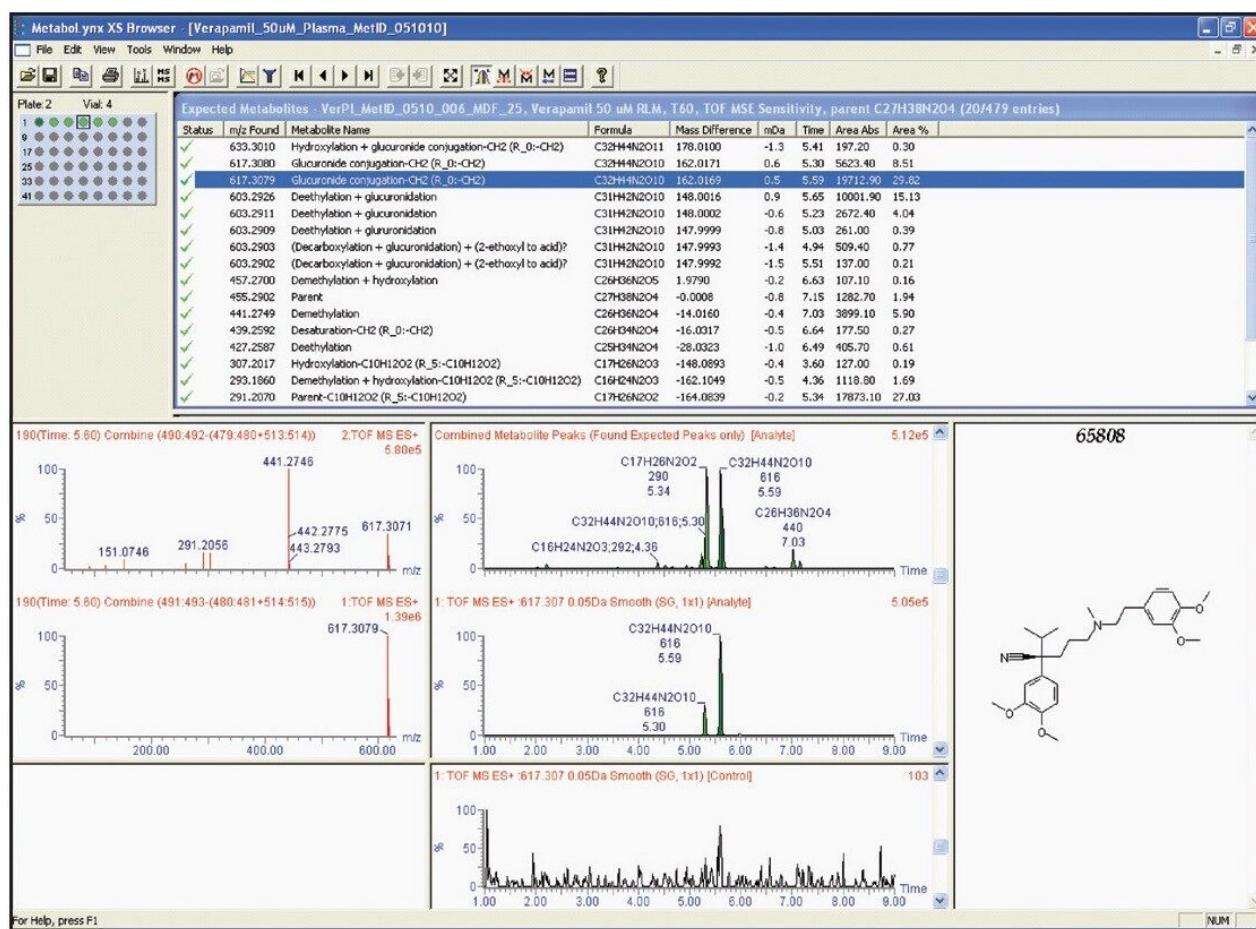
MetaboLynx XS Browser - [Verapamil_50uM_Plasma_MetID_051010]

File Edit View Tools Window Help

Plate: 2 Vial: 4

1
9
17
25
33
41

Expected Metabolites - VerPl_MetID_0510_006_MDF_25, Verapamil 50 uM RLM, T60, TOF MSE Sensitivity, parent C27H38N2O4 (20/479 entries)

| Status | m/z Found | Metabolite Name | Formula | Mass Difference | mDa | Time | Area Abs | Area % |
|---|---|---|---|---|---|---|---|---|
| ✓ | 633.3010 | Hydroxylation + glucuronide conjugation-CH2 (R_0:-CH2) | C32H44N2O11 | 178.0100 | -1.3 | 5.41 | 197.20 | 0.30 |
| ✓ | 617.3080 | Glucuronide conjugation-CH2 (R_0:-CH2) | C32H44N2O10 | 162.0171 | 0.6 | 5.30 | 5623.40 | 8.51 |
| ✓ | 617.3079 | Glucuronide conjugation-CH2 (R_0:-CH2) | C32H44N2O10 | 162.0169 | 0.5 | 5.59 | 19712.90 | 29.82 |
| ✓ | 603.2926 | Deethylation + glucuronidation | C31H42N2O10 | 148.0016 | 0.9 | 5.65 | 10001.90 | 15.13 |
| ✓ | 603.2911 | Deethylation + glucuronidation | C31H42N2O10 | 148.0002 | -0.6 | 5.23 | 2672.40 | 4.04 |
| ✓ | 603.2909 | Deethylation + glucuronidation | C31H42N2O10 | 147.9999 | -0.8 | 5.03 | 261.00 | 0.39 |
| ✓ | 603.2903 | (Decarboxylation + glucuronidation) + (2-ethoxyl to acid)? | C31H42N2O10 | 147.9993 | -1.4 | 4.94 | 509.40 | 0.77 |
| ✓ | 603.2902 | (Decarboxylation + glucuronidation) + (2-ethoxyl to acid)? | C31H42N2O10 | 147.9992 | -1.5 | 5.51 | 137.00 | 0.21 |
| ✓ | 457.2700 | Demethylation + hydroxylation | C26H36N2O5 | 1.9790 | -0.2 | 6.63 | 107.10 | 0.16 |
| ✓ | 455.2902 | Parent | C27H38N2O4 | -0.0008 | -0.8 | 7.15 | 1282.70 | 1.94 |
| ✓ | 441.2749 | Demethylation | C26H36N2O4 | -14.0160 | -0.4 | 7.03 | 3899.10 | 5.90 |
| ✓ | 439.2592 | Desaturation-CH2 (R_0:-CH2) | C26H34N2O4 | -16.0317 | -0.5 | 6.64 | 177.50 | 0.27 |
| ✓ | 427.2587 | Deethylation | C25H34N2O4 | -28.0323 | -1.0 | 6.49 | 405.70 | 0.61 |
| ✓ | 307.2017 | Hydroxylation-C10H12O2 (R_5:-C10H12O2) | C17H26N2O3 | -148.0893 | -0.4 | 3.60 | 127.00 | 0.19 |
| ✓ | 293.1860 | Demethylation + hydroxylation-C10H12O2 (R_5:-C10H12O2) | C16H24N2O3 | -162.1049 | -0.5 | 4.36 | 1118.80 | 1.69 |
| ✓ | 291.2070 | Parent-C10H12O2 (R_5:-C10H12O2) | C17H26N2O2 | -164.0839 | -0.2 | 5.34 | 17873.10 | 27.03 |

190(Time: 5.60) Combine (490:492-(479:480+513:514)) 2:TOF MS ES+ 5.80e5
100 50 0 %
441.2746
151.0746 291.2056 442.2775 443.2793 617.3071
m/z

Combined Metabolite Peaks (Found Expected Peaks only) [Analyte] 5.12e5
100 50 0 %
C17H26N2O2 290 5.34
C32H44N2O10 616 5.59
C32H44N2O10;616;5.30
C26H36N2O4 440 7.03
C16H24N2O3;292;4.36
Time

65808

190(Time: 5.60) Combine (491:493-(480:481+514:515)) 1:TOF MS ES+ 1.39e6
100 50 0 %
617.3079
200.00 400.00 600.00 m/z

1: TOF MS ES+ :617.307 0.05Da Smooth (SG, 1x1) [Analyte] 5.05e5
100 50 0 %
C32H44N2O10 616 5.59
C32H44N2O10 616 5.30
1.00 2.00 3.00 4.00 5.00 6.00 7.00 8.00 9.00 Time

N

1: TOF MS ES+ :617.307 0.05Da Smooth (SG, 1x1) [Control] 103
100 50 0 %
1.00 2.00 3.00 4.00 5.00 6.00 7.00 8.00 9.00 Time

For Help, press F1
NUM